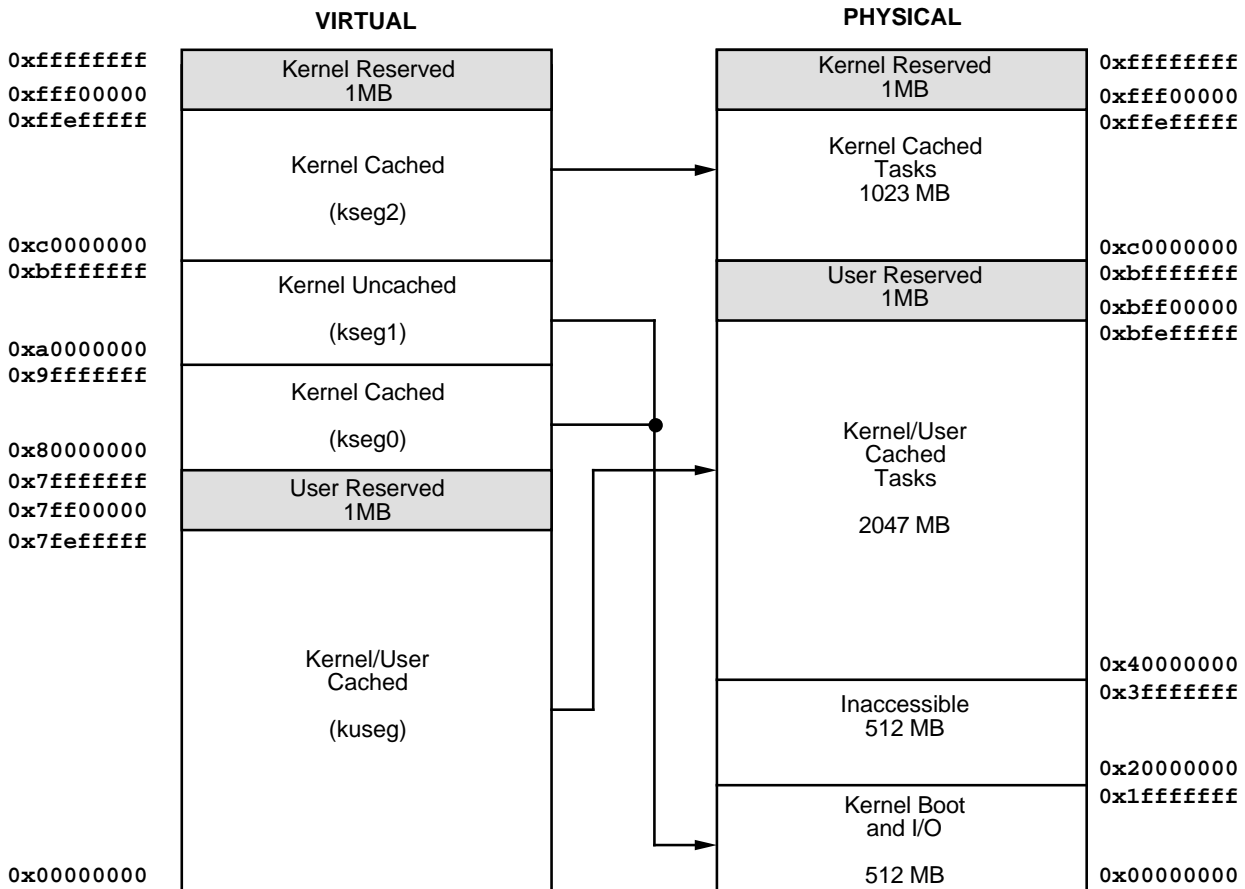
VIRTUAL

0xffffffff
Kernel Reserved
1MB
0xfff00000
0xffefffff
Kernel Cached

(kseg2)
0xc0000000
0xbfffffff
Kernel Uncached

(kseg1)
0xa0000000
0x9fffffff
Kernel Cached

(kseg0)
0x80000000
0x7fffffff
User Reserved
1MB
0x7ff00000
0x7fefffff

Kernel/User
Cached

(kuseg)
0x00000000

PHYSICAL

Kernel Reserved
1MB
0xffffffff
0xfff00000
0xffefffff
Kernel Cached
Tasks
1023 MB
0xc0000000
User Reserved
1MB
0xbfffffff
0xbff00000
0xbfefffff

Kernel/User
Cached
Tasks

2047 MB
0x40000000
0x3fffffff
Inaccessible
512 MB
0x20000000
0x1fffffff
Kernel Boot
and I/O

512 MB
0x00000000